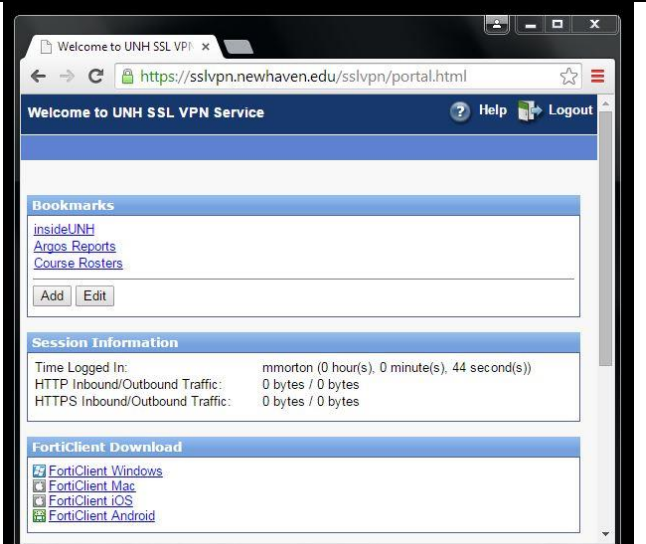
Welcome to UNH SSL VPN ×

https://sslvpn.newhaven.edu/sslvpn/portal.html

Welcome to UNH SSL VPN Service

Help Logout

Bookmarks

insideUNH
Argos Reports
Course Rosters

Add Edit

Session Information

| | |
|---|---|
| Time Logged In: | mmorton (0 hour(s), 0 minute(s), 44 second(s)) |
| HTTP Inbound/Outbound Traffic: | 0 bytes / 0 bytes |
| HTTPS Inbound/Outbound Traffic: | 0 bytes / 0 bytes |

FortiClient Download

FortiClient Windows
FortiClient Mac
FortiClient iOS
FortiClient Android